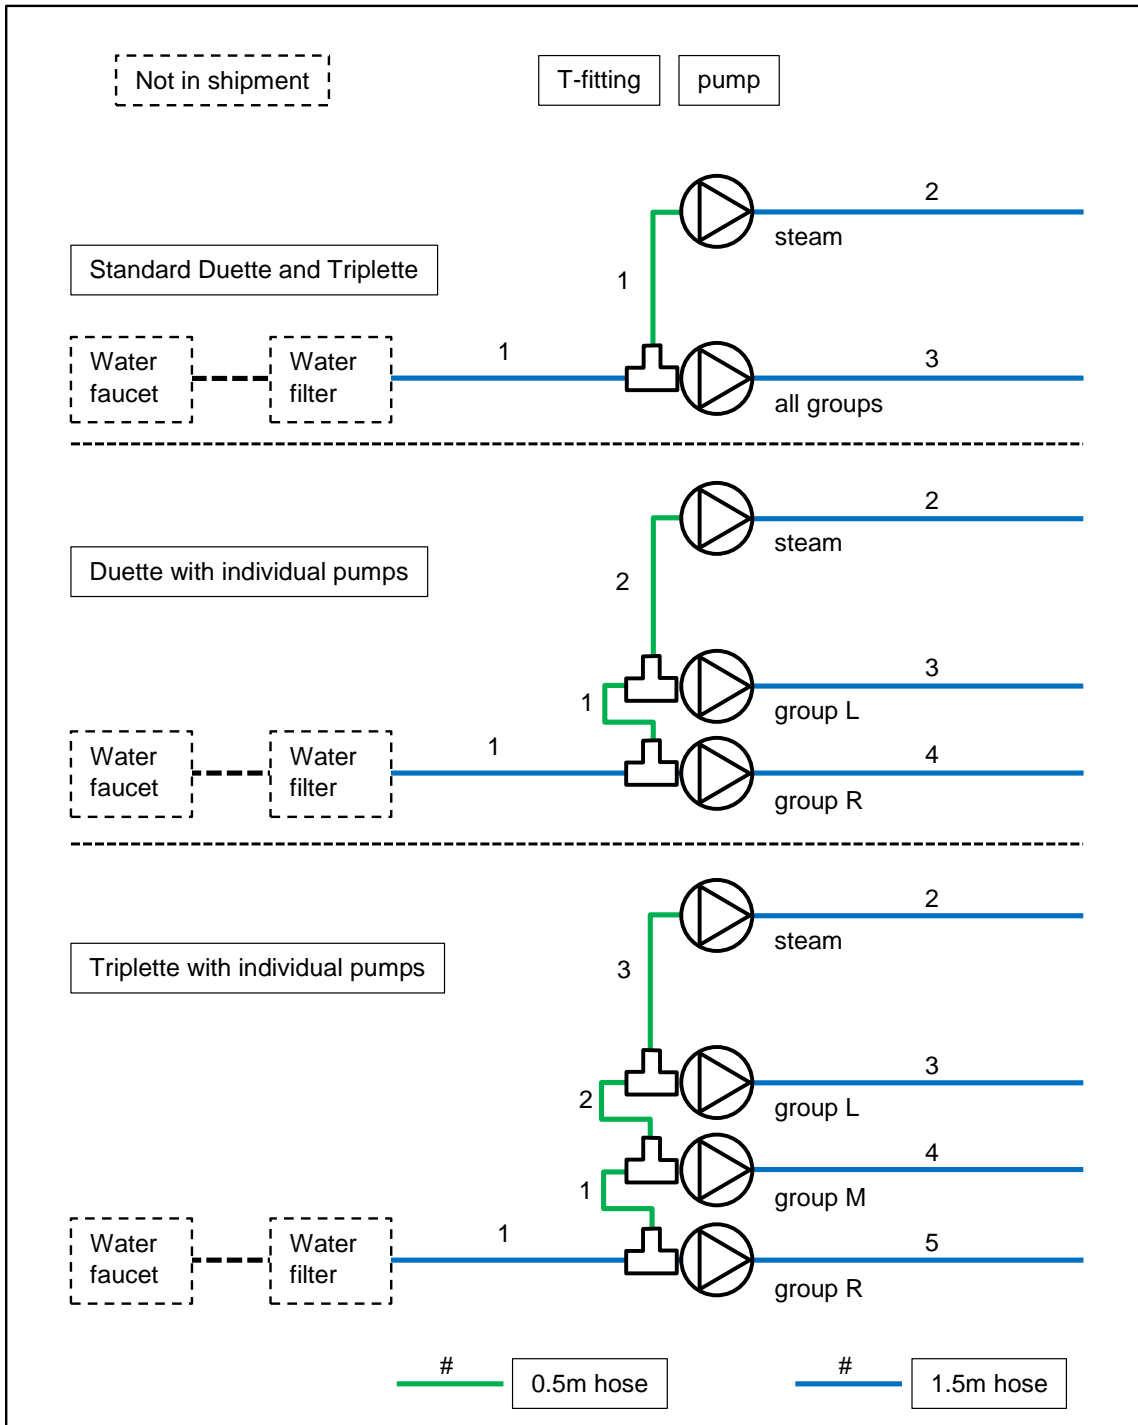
Not in shipment

T-fitting

pump

Standard Duette and Triplette

2

steam

1

Water faucet

Water filter

1

3

all groups

Duette with individual pumps

2

steam

2

3

1

group L

Water faucet

Water filter

1

4

group R

Triplette with individual pumps

2

steam

3

3

2

group L

4

1

group M

Water faucet

Water filter

1

5

group R

#

0.5m hose

#

1.5m hose